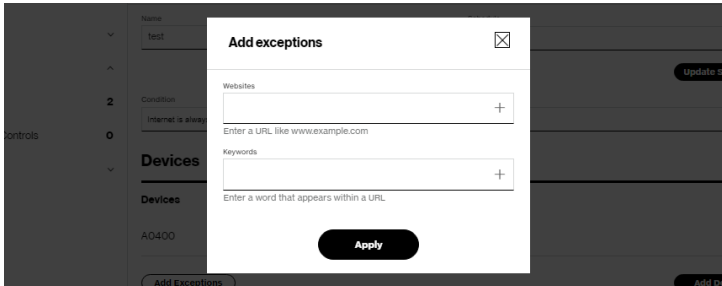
Name
test

2
Controls 0

Condition
Internet is alway

Devices

Devices

A0400

Add Exceptions

Update S

Add D

Add exceptions

Websites
+
Enter a URL like www.example.com

Keywords
+
Enter a word that appears within a URL

Apply